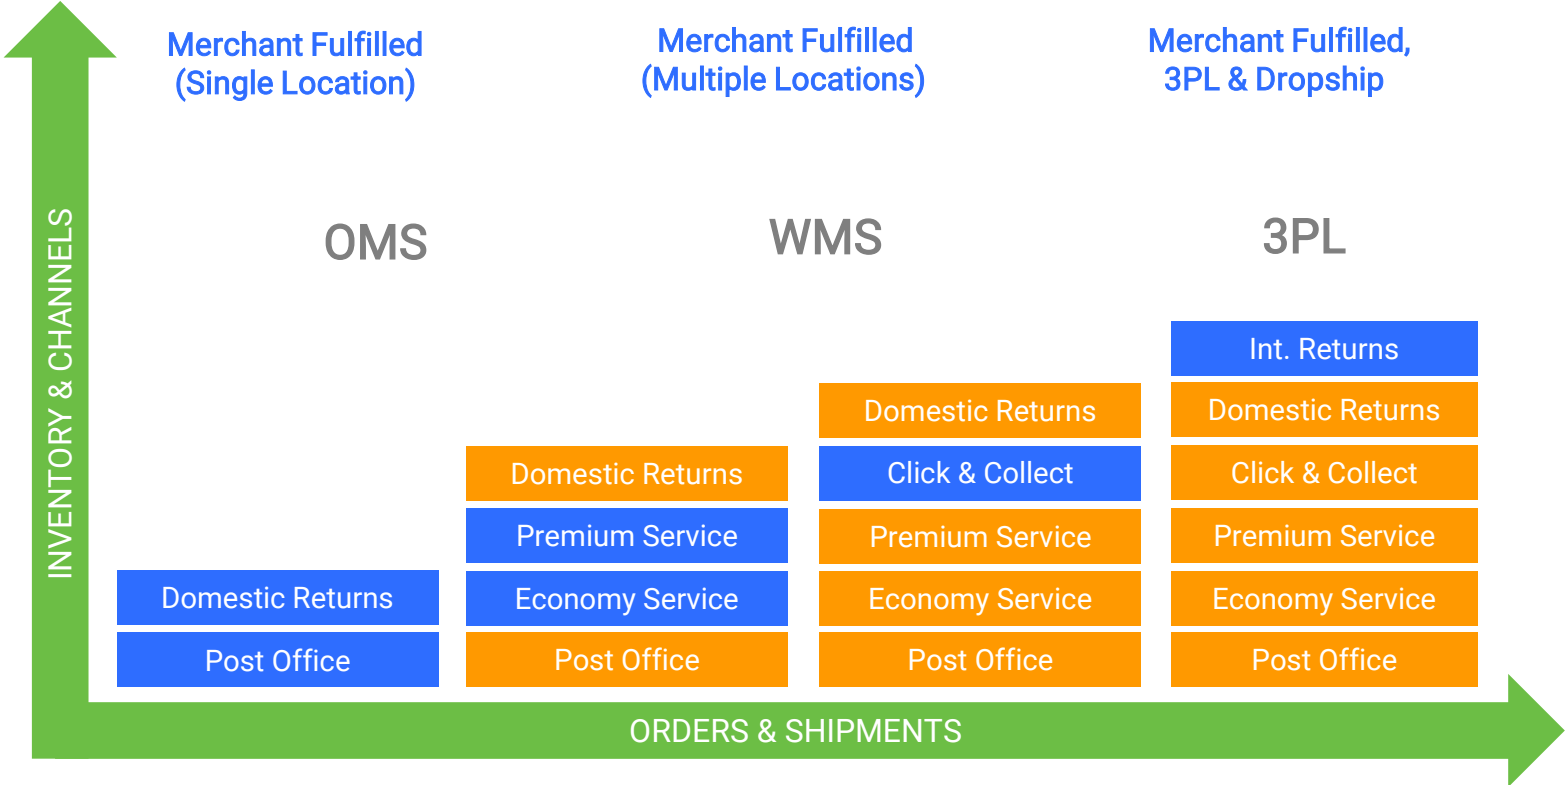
INVENTORY & CHANNELS

Merchant Fulfilled (Single Location)

OMS

Domestic Returns

Post Office

Merchant Fulfilled (Multiple Locations)

WMS

Domestic Returns

Premium Service

Economy Service

Post Office

Domestic Returns

Click & Collect

Premium Service

Economy Service

Post Office

Merchant Fulfilled, 3PL & Dropship

3PL

Int. Returns

Domestic Returns

Click & Collect

Premium Service

Economy Service

Post Office

ORDERS & SHIPMENTS